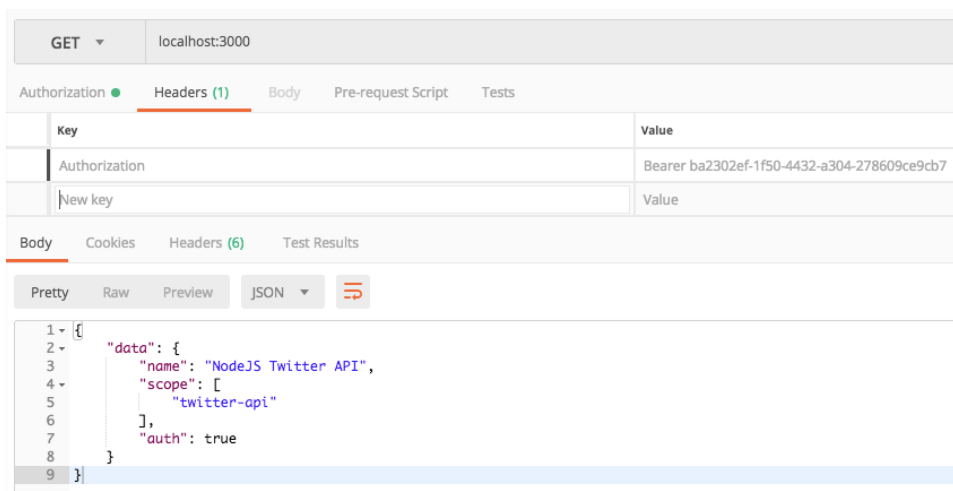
GET ▾ localhost:3000

Authorization ● Headers (1) Body Pre-request Script Tests

| Key | Value |
|---|---|
| Authorization | Bearer ba2302ef-1f50-4432-a304-278609ce9cb7 |
| New key | Value |

Body Cookies Headers (6) Test Results

Pretty Raw Preview JSON ▾

1 {
2 "data": {
3 "name": "NodeJS Twitter API",
4 "scope": [
5 "twitter-api"
6 ],
7 "auth": true
8 }
9 }